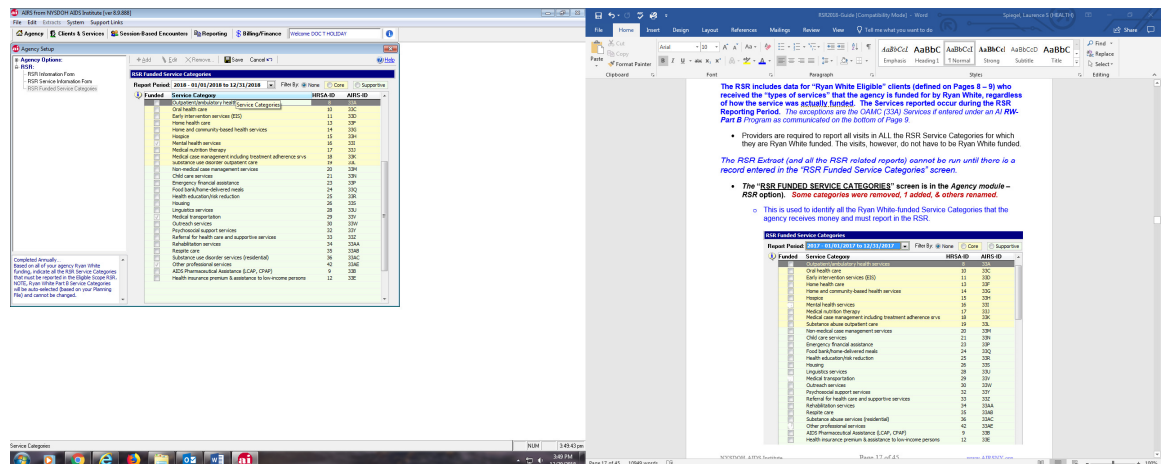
AIRS from NYSDOH AIDS Institute [ver 8.9.888]
File Edit Extracts System Support Links
Agency | Clients & Services | Session-Based Encounters | Reporting | Billing/Finance | Welcome DOC T HOLIDAY

Agency Setup
Agency Options
RSR
RSR Information Form
RSR Service Information Form
RSR Funded Service Categories

Add Edit Remove Save Cancel Help

RSR Funded Service Categories
Report Period: 2018 - 01/01/2018 to 12/31/2018 Filter By: None Core Supportive

| Funded | Service Category | HRSA-ID | AIRS-ID |
|---|---|---|---|
| | Outpatient/ambulatory health Service Categories | 9 | 33A |
| | Oral health care | 10 | 33C |
| | Early intervention services (EIS) | 11 | 33D |
| | Home health care | 13 | 33F |
| | Home and community-based health services | 14 | 33G |
| | Hospice | 15 | 33H |
| | Mental health services | 16 | 33I |
| | Medical nutrition therapy | 17 | 33J |
| | Medical case management including treatment adherence srvs | 18 | 33K |
| | Substance use disorder outpatient care | 19 | 33L |
| | Non-medical case management services | 20 | 33M |
| | Child care services | 21 | 33N |
| | Emergency financial assistance | 23 | 33P |
| | Food bank/home-delivered meals | 24 | 33Q |
| | Health education/risk reduction | 25 | 33R |
| | Housing | 26 | 33S |
| | Linguistics services | 28 | 33U |
| | Medical transportation | 29 | 33V |
| | Outreach services | 30 | 33W |
| | Psychosocial support services | 32 | 33Y |
| | Referral for health care and supportive services | 33 | 33Z |
| | Rehabilitation services | 34 | 33AA |
| | Respite care | 35 | 33AB |
| | Substance use disorder services (residential) | 36 | 33AC |
| | Other professional services | 40 | 33AE |
| | AIDS Pharmaceutical Assistance (LCAP, CPAP) | 9 | 33B |
| | Health insurance premium & assistance to low-income persons | 12 | 33E |

Completed Annually
Based on all of your agency Ryan White funding, indicate all the RSR Service Categories that must be reported in the Eligible Scope RSR. NOTE, Ryan White Part B Service Categories will be auto-selected (based on your Planning File) and cannot be changed.

Service Categories NUM 3:49:43 pm

RSR2018-Guide (Compatibility Mode) - Word Spiegel, Laurence S (HEALTH)
File Home Insert Design Layout References Mailings Review View Tell me what you want to do Share
Cut Copy Format Painter Paste Clipboard Font Paragraph Styles Editing
Emphasis Heading 1 Normal Strong Subtitle Title Find Replace Select

The RSR includes data for "Ryan White Eligible" clients (defined on Pages 8 – 9) who received the "types of services" that the agency is funded for by Ryan White, regardless of how the service was actually funded. The Services reported occur during the Reporting Period. The exceptions are the OAMC (33A) Services if entered under an AI RW-Part B Program as communicated on the bottom of Page 9.

• Providers are required to report all visits in ALL the RSR Service Categories for which they are Ryan White funded. The visits, however, do not have to be Ryan White funded.

The RSR Extract (and all the RSR related reports) cannot be run until there is a record entered in the "RSR Funded Service Categories" screen.

• The "RSR FUNDED SERVICE CATEGORIES" screen is in the Agency module – RSR option). Some categories were removed, 1 added, & others renamed.

o This is used to identify all the Ryan White-funded Service Categories that the agency receives money and must report in the RSR.

RSR Funded Service Categories
Report Period: 2017 - 01/01/2017 to 12/31/2017 Filter By: None Core Supportive

| Funded | Service Category | HRSA-ID | AIRS-ID |
|---|---|---|---|
| | Outpatient/ambulatory health services | 9 | 33A |
| | Oral health care | 10 | 33C |
| | Early intervention services (EIS) | 11 | 33D |
| | Home health care | 13 | 33F |
| | Home and community-based health services | 14 | 33G |
| | Hospice | 15 | 33H |
| | Mental health services | 16 | 33I |
| | Medical nutrition therapy | 17 | 33J |
| | Medical case management including treatment adherence srvs | 18 | 33K |
| | Substance abuse outpatient care | 19 | 33L |
| | Non-medical case management services | 20 | 33M |
| | Child care services | 21 | 33N |
| | Emergency financial assistance | 23 | 33P |
| | Food bank/home-delivered meals | 24 | 33Q |
| | Health education/risk reduction | 25 | 33R |
| | Housing | 26 | 33S |
| | Linguistics services | 28 | 33U |
| | Medical transportation | 29 | 33V |
| | Outreach services | 30 | 33W |
| | Psychosocial support services | 32 | 33Y |
| | Referral for health care and supportive services | 33 | 33Z |
| | Rehabilitation services | 34 | 33AA |
| | Respite care | 35 | 33AB |
| | Substance abuse services (residential) | 36 | 33AC |
| | Other professional services | 42 | 33AE |
| | AIDS Pharmaceutical Assistance (LCAP, CPAP) | 9 | 33B |
| | Health insurance premium & assistance to low-income persons | 12 | 33E |

NYSDOH AIDS Institute Page 17 of 45 www.AIRSNY.org
Page 17 of 45 10949 words
3:49 PM